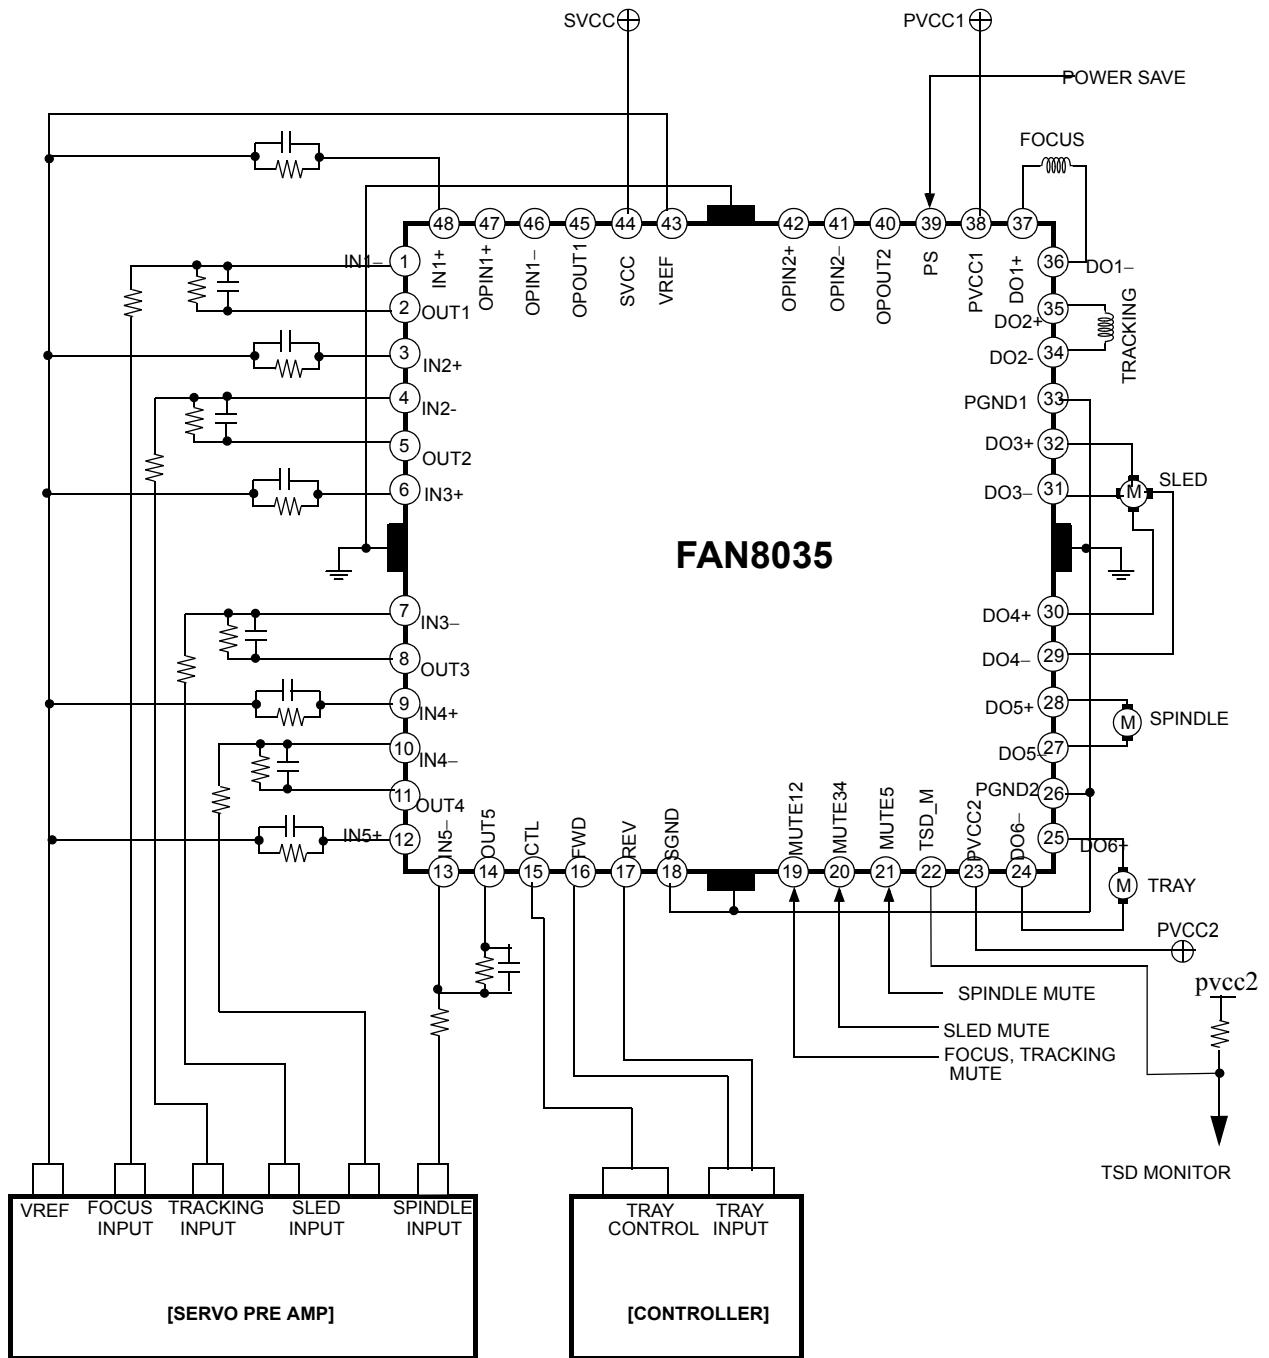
SVCC
PVCC1
POWER SAVE
FOCUS
48 47 46 45 44 43 42 41 40 39 38 37
IN1+ OPIN1+ OPIN1– OPOUT1 SVCC VREF OPIN2+ OPIN2– OPOUT2 PS PVCC1 DO1+
IN1– 1
2 OUT1
3 IN2+
4 IN2-
5 OUT2
6 IN3+
36 DO1–
35 DO2+
34 DO2-
TRACKING
PGND1 33
DO3+ 32
DO3– 31
SLED
M
FAN8035
7 IN3–
8 OUT3
9 IN4+
10 IN4–
11 OUT4
IN5+ 12
DO4+ 30
DO4– 29
DO5+ 28
M
SPINDLE
DO5 27
PGND2 26
25 DO6+
M
TRAY
13 14 15 16 17 18 19 20 21 22 23 24
IN5– OUT5 CTL FWD REV SGND MUTE12 MUTE34 MUTE5 TSD_M PVCC2 DO6–
PVCC2
SPINDLE MUTE
SLED MUTE
FOCUS, TRACKING MUTE
pvcc2
TSD MONITOR
VREF
FOCUS INPUT
TRACKING INPUT
SLED INPUT
SPINDLE INPUT
[SERVO PRE AMP]
TRAY CONTROL
TRAY INPUT
[CONTROLLER]